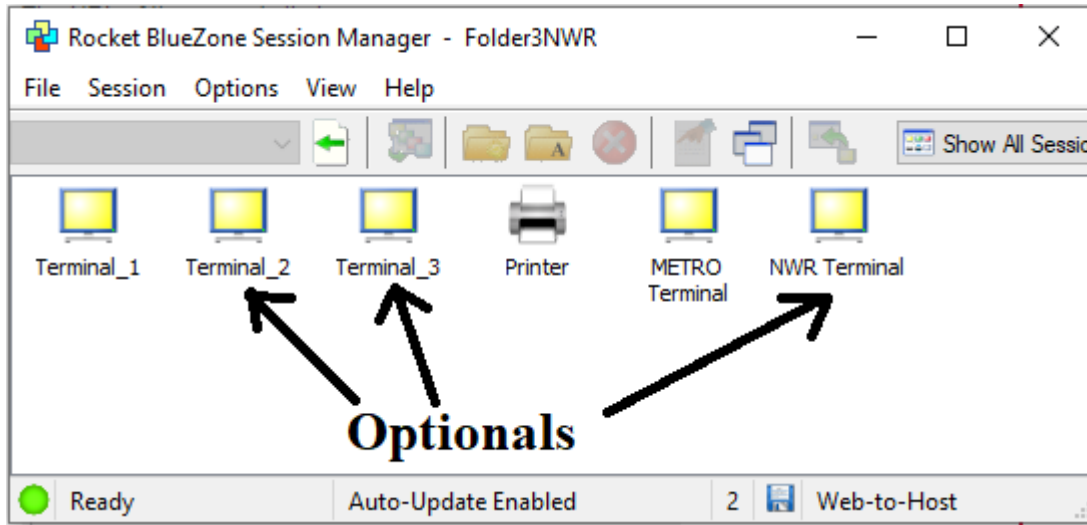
Rocket BlueZone Session Manager - Folder3NWR

File Session Options View Help

Show All Sessio

Terminal_1 Terminal_2 Terminal_3 Printer METRO Terminal NWR Terminal

Optionals

Ready Auto-Update Enabled 2 Web-to-Host